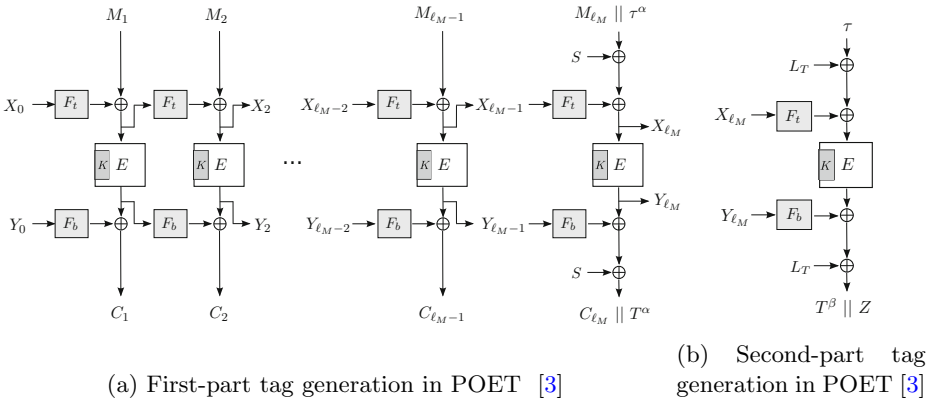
$M_1$ $M_2$ $M_{\ell_M-1}$ $M_{\ell_M} \mid\mid \tau^\alpha$

$X_0$ $F_t$ $F_t$ $X_2$ $X_{\ell_M-2}$ $F_t$ $X_{\ell_M-1}$ $F_t$ $S$ $X_{\ell_M}$

$K$ $E$ $K$ $E$ ··· $K$ $E$ $K$ $E$

$Y_0$ $F_b$ $F_b$ $Y_2$ $Y_{\ell_M-2}$ $F_b$ $Y_{\ell_M-1}$ $F_b$ $Y_{\ell_M}$ $S$

$C_1$ $C_2$ $C_{\ell_M-1}$ $C_{\ell_M} \mid\mid T^\alpha$

$\tau$ $L_T$ $X_{\ell_M}$ $F_t$ $K$ $E$ $Y_{\ell_M}$ $F_b$ $L_T$ $T^\beta \mid\mid Z$

(a) First-part tag generation in POET [3]

(b) Second-part tag generation in POET [3]